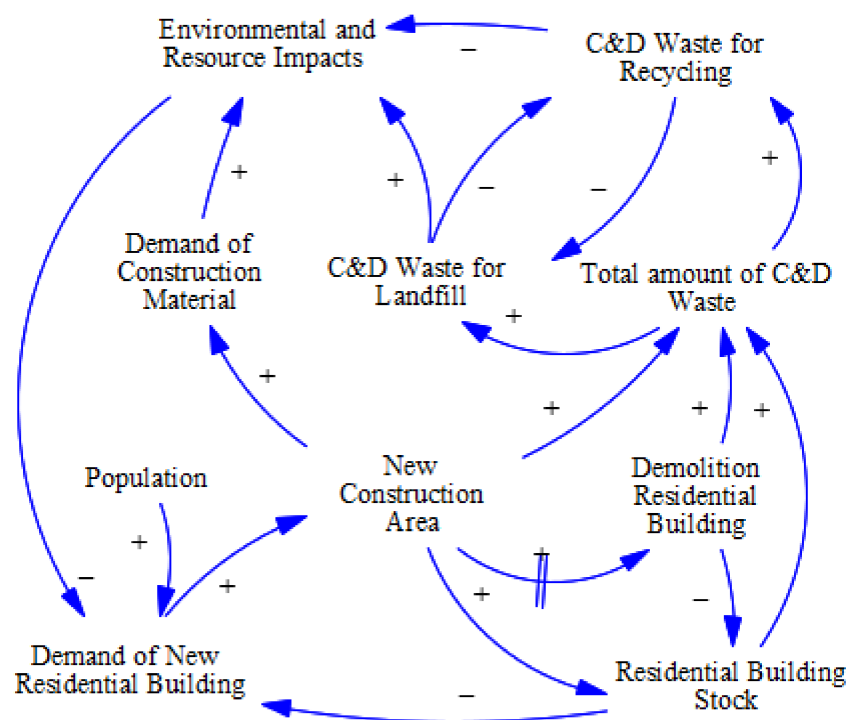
Environmental and Resource Impacts

–

C&D Waste for Recycling

+

+

–

–

+

Demand of Construction Material

C&D Waste for Landfill

Total amount of C&D Waste

+

+

+

+

+

Population

New Construction Area

Demolition Residential Building

+

–

+

+

+

–

Demand of New Residential Building

–

Residential Building Stock